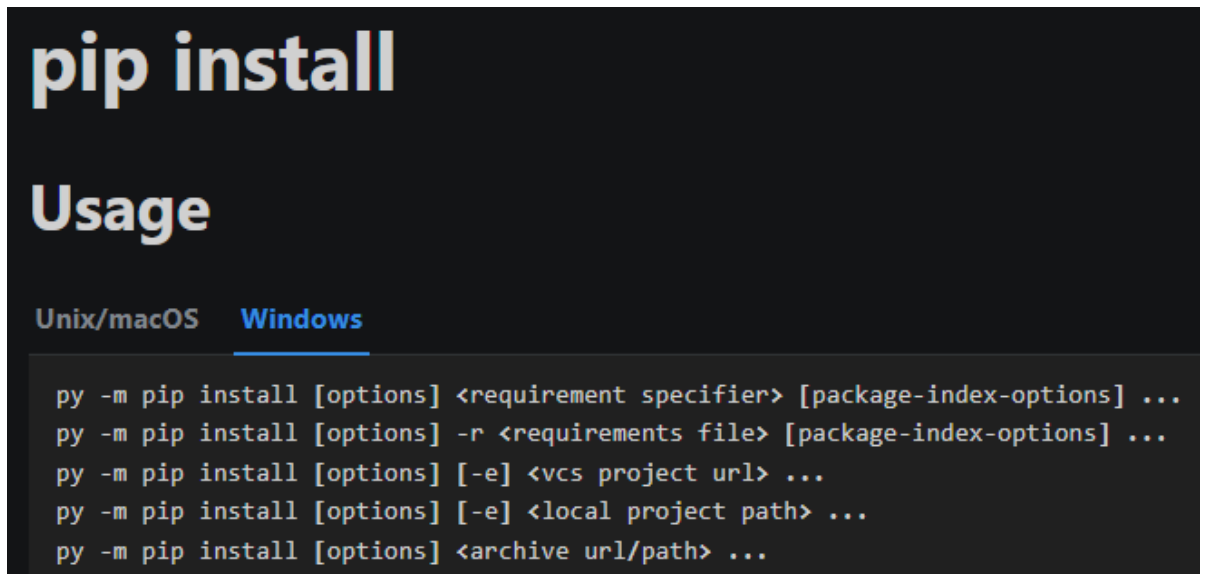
pip install

Usage

Unix/macOS Windows

py -m pip install [options] <requirement specifier> [package-index-options] ...
py -m pip install [options] -r <requirements file> [package-index-options] ...
py -m pip install [options] [-e] <vcs project url> ...
py -m pip install [options] [-e] <local project path> ...
py -m pip install [options] <archive url/path> ...